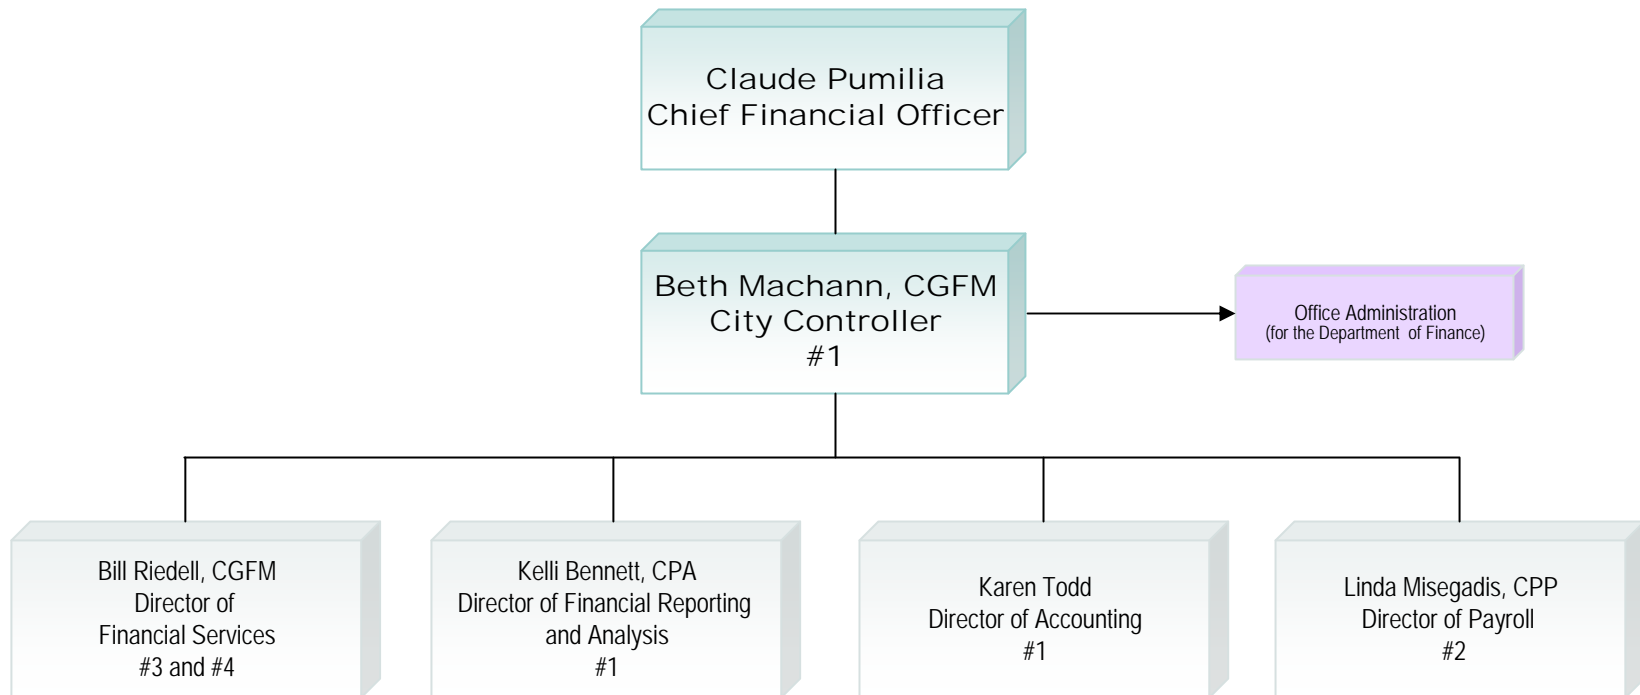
Claude Pumilia
Chief Financial Officer

Beth Machann, CGFM
City Controller
#1

Office Administration
(for the Department of Finance)

Bill Riedell, CGFM
Director of
Financial Services
#3 and #4

Kelli Bennett, CPA
Director of Financial Reporting
and Analysis
#1

Karen Todd
Director of Accounting
#1

Linda Misegadis, CPP
Director of Payroll
#2